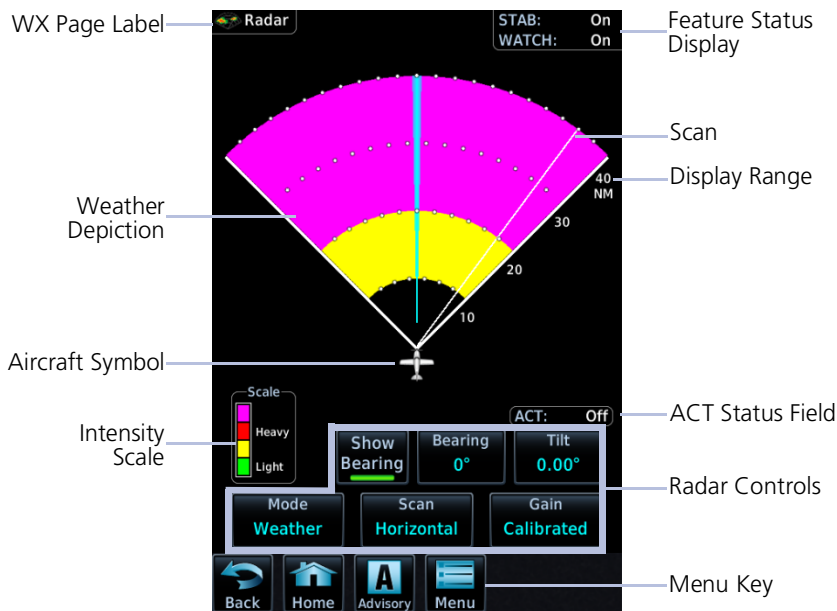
WX Page Label

Radar

STAB: On
WATCH: On

Feature Status Display

Scan

40 NM

Display Range

30

Weather Depiction

20

10

Aircraft Symbol

Scale

Heavy

Light

Intensity Scale

ACT: Off

ACT Status Field

Show Bearing

Bearing 0°

Tilt 0.00°

Radar Controls

Mode Weather

Scan Horizontal

Gain Calibrated

Back

Home

A Advisory

Menu

Menu Key